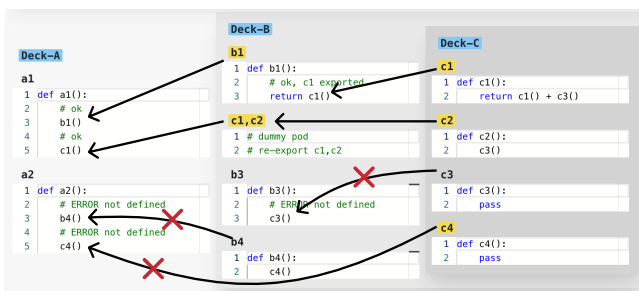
Deck-A

a1
1 def a1():
2 # ok
3 b1()
4 # ok
5 c1()

a2
1 def a2():
2 # ERROR not defined
3 b4()
4 # ERROR not defined
5 c4()

Deck-B

b1
1 def b1():
2 # ok, c1 exported
3 return c1()

c1,c2
1 # dummy pod
2 # re-export c1,c2

b3
1 def b3():
2 # ERROR not defined
3 c3()

b4
1 def b4():
2 c4()

Deck-C

c1
1 def c1():
2 return c1() + c3()

c2
1 def c2():
2 c3()

c3
1 def c3():
2 pass

c4
1 def c4():
2 pass